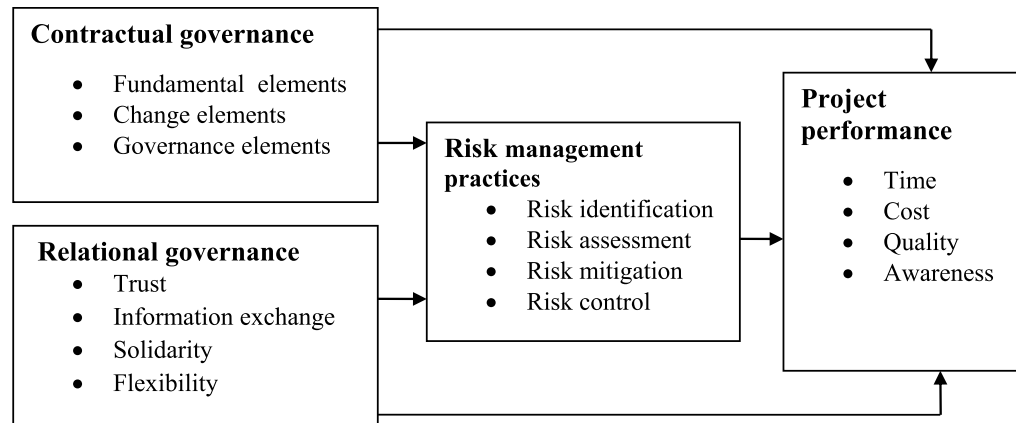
**Contractual governance**
- Fundamental elements
- Change elements
- Governance elements

**Relational governance**
- Trust
- Information exchange
- Solidarity
- Flexibility

**Risk management practices**
- Risk identification
- Risk assessment
- Risk mitigation
- Risk control

**Project performance**
- Time
- Cost
- Quality
- Awareness